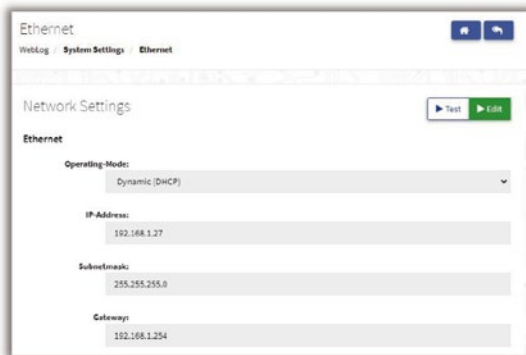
Ethernet

WebLog / System Settings / Ethernet

Network Settings

▶ Test ▶ Edit

Ethernet

Operating-Mode:

Dynamic (DHCP)

IP-Address:

192.168.1.27

Submetmask:

255.255.255.0

Gateway:

192.168.1.254